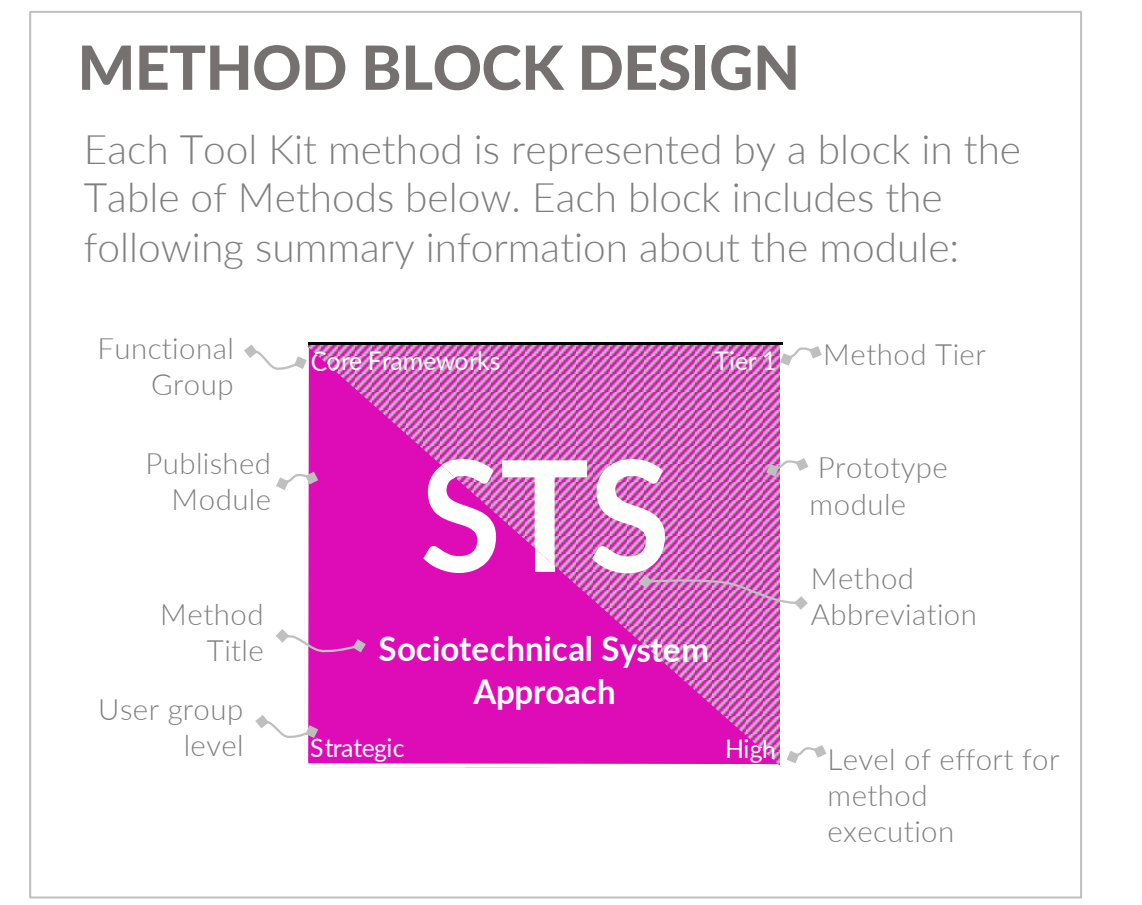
METHOD BLOCK DESIGN

Each Tool Kit method is represented by a block in the Table of Methods below. Each block includes the following summary information about the module:

Functional Group

Core Frameworks

Tier 1

Method Tier

Published Module

STS

Prototype module

Method Abbreviation

Method Title

Sociotechnical System Approach

User group level

Strategic

High

Level of effort for method execution